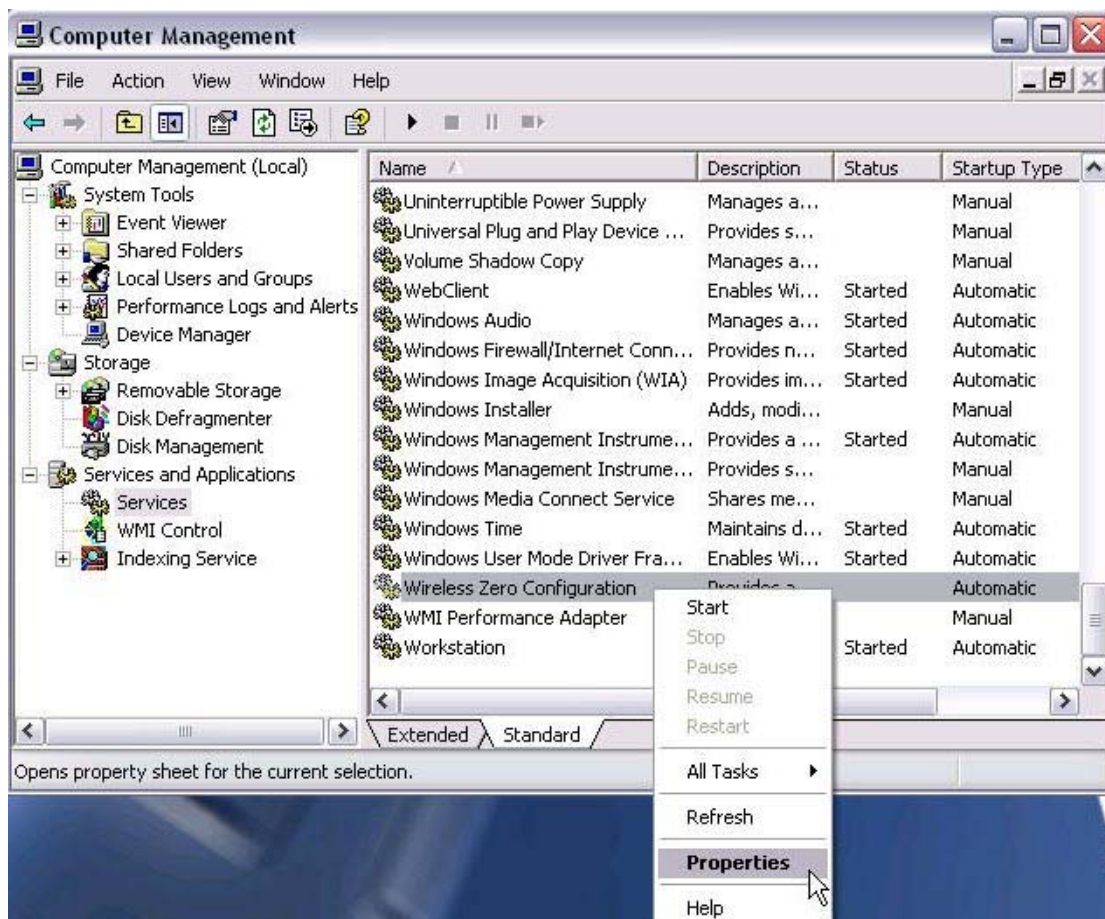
Computer Management

File Action View Window Help

Computer Management (Local)
System Tools
Event Viewer
Shared Folders
Local Users and Groups
Performance Logs and Alerts
Device Manager
Storage
Removable Storage
Disk Defragmenter
Disk Management
Services and Applications
Services
WMI Control
Indexing Service

| Name | Description | Status | Startup Type |
|---|---|---|---|
| Uninterruptible Power Supply | Manages a... | | Manual |
| Universal Plug and Play Device ... | Provides s... | | Manual |
| Volume Shadow Copy | Manages a... | | Manual |
| WebClient | Enables Wi... | Started | Automatic |
| Windows Audio | Manages a... | Started | Automatic |
| Windows Firewall/Internet Conn... | Provides n... | Started | Automatic |
| Windows Image Acquisition (WIA) | Provides im... | Started | Automatic |
| Windows Installer | Adds, modi... | | Manual |
| Windows Management Instrume... | Provides a ... | Started | Automatic |
| Windows Management Instrume... | Provides s... | | Manual |
| Windows Media Connect Service | Shares me... | | Manual |
| Windows Time | Maintains d... | Started | Automatic |
| Windows User Mode Driver Fra... | Enables Wi... | Started | Automatic |
| Wireless Zero Configuration | Provides a... | | Automatic |
| WMI Performance Adapter | | | Manual |
| Workstation | | Started | Automatic |

Start
Stop
Pause
Resume
Restart
All Tasks
Refresh
Properties
Help

Extended Standard

Opens property sheet for the current selection.